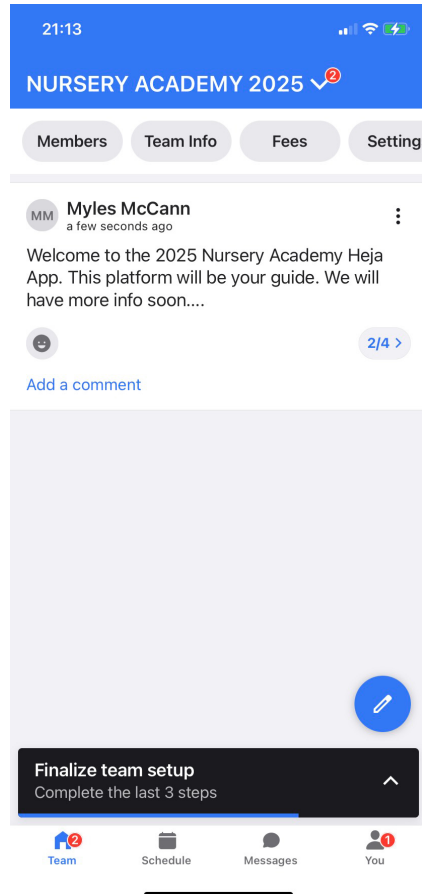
21:13

NURSERY ACADEMY 2025 2

Members Team Info Fees Setting

MM Myles McCann
a few seconds ago

Welcome to the 2025 Nursery Academy Heja App. This platform will be your guide. We will have more info soon....

2/4

Add a comment

Finalize team setup
Complete the last 3 steps

2 Team Schedule Messages 1 You